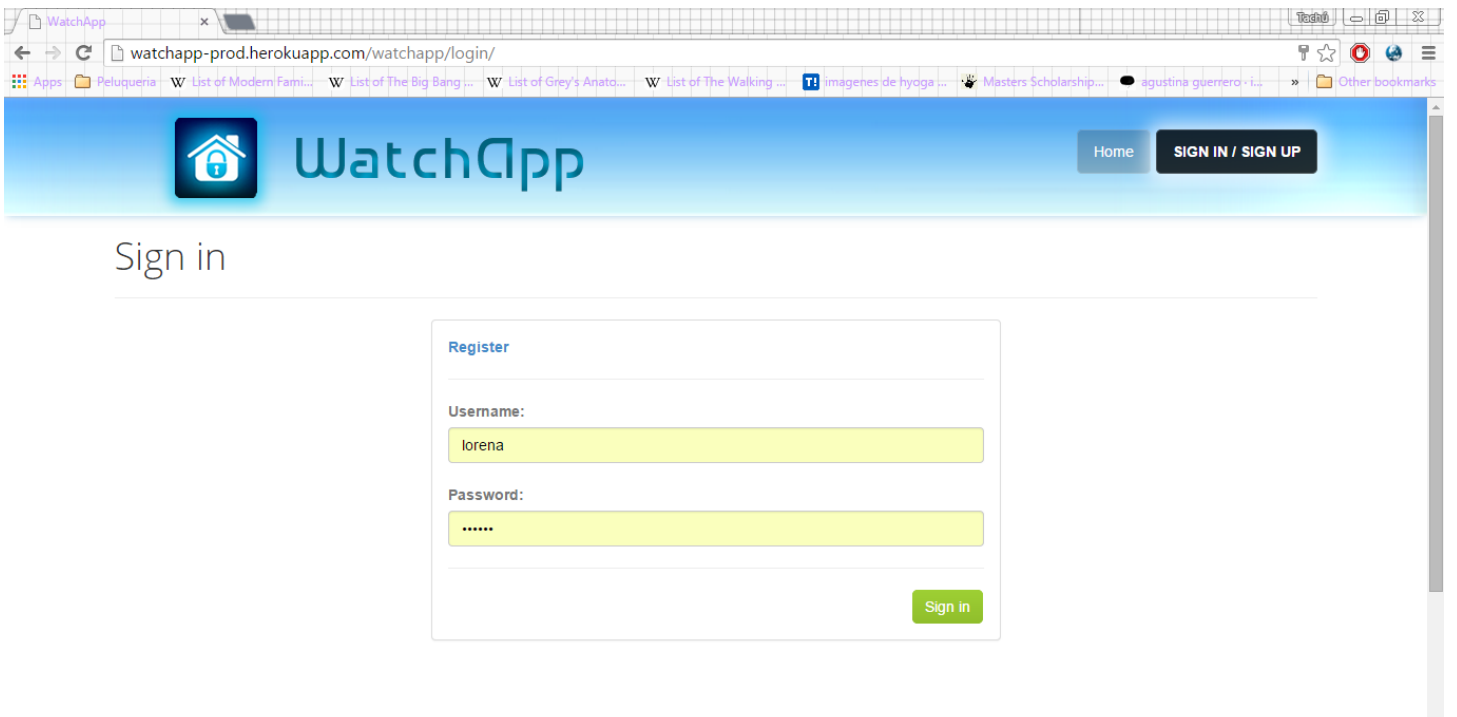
WatchApp ×

Tachú

watchapp-prod.herokuapp.com/watchapp/login/

Apps Peluqueria List of Modern Fami... List of The Big Bang ... List of Grey's Anato... List of The Walking ... imagenes de hyoga ... Masters Scholarship... agustina guerrero - i... » Other bookmarks

WatchApp

Home SIGN IN / SIGN UP

Sign in

Register

Username:

lorena

Password:

••••••

Sign in